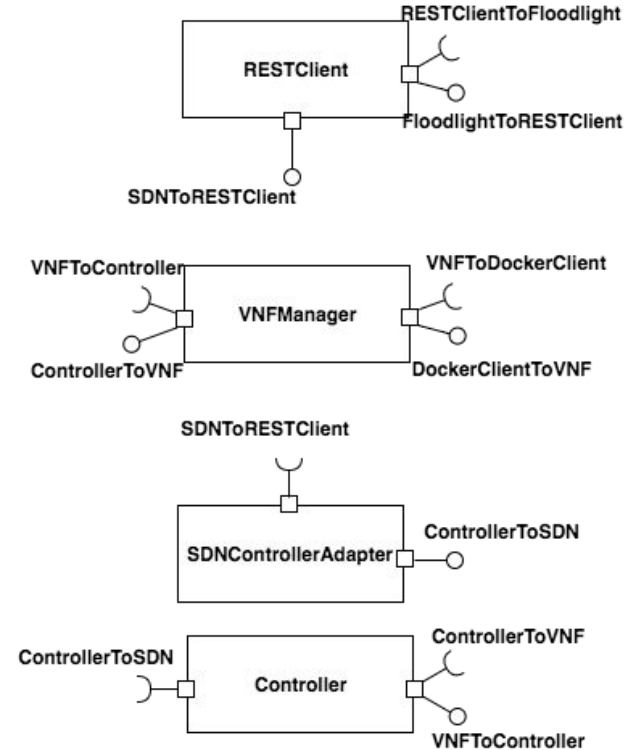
RESTClientToFloodlight

RESTClient

FloodlightToRESTClient

SDNToRESTClient

VNFToController

VNFManager

VNFToDockerClient

ControllerToVNF

DockerClientToVNF

SDNToRESTClient

SDNControllerAdapter

ControllerToSDN

ControllerToSDN

Controller

ControllerToVNF

VNFToController